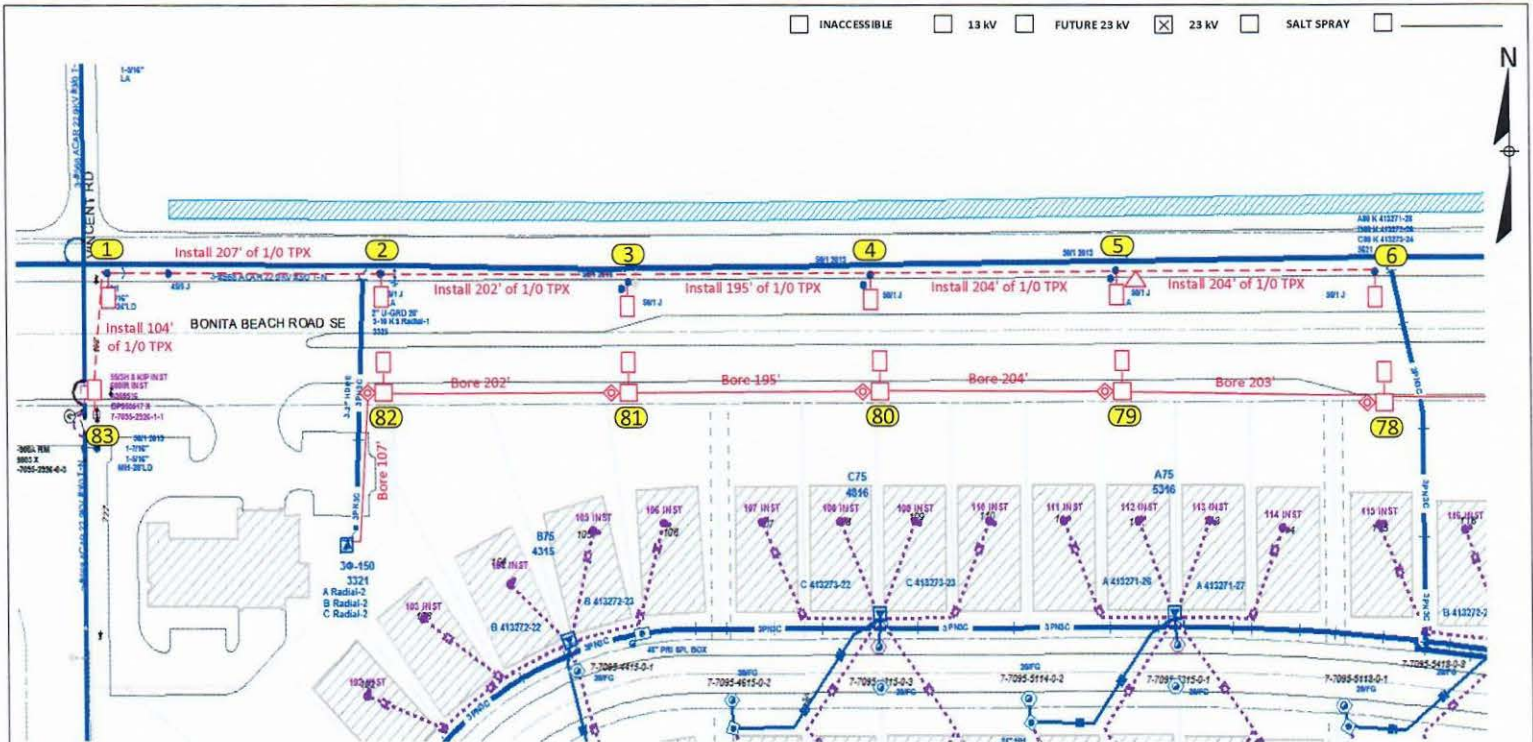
INACCESSIBLE 13 kV FUTURE 23 kV ☒ 23 kV SALT SPRAY

N

VINCENT RD

1
Install 207' of 1/0 TPX
2
3
4
5
6

Install 202' of 1/0 TPX
Install 195' of 1/0 TPX
Install 204' of 1/0 TPX
Install 204' of 1/0 TPX

BONITA BEACH ROAD SE

Install 104' of 1/0 TPX

Bore 202'
Bore 195'
Bore 204'
Bore 203'

82
81
80
79
78
83

Bore 107'

C75
4816

A75
5316

B75
4315

3Φ-150
3321
A Radial-2
B Radial-2
C Radial-2

103 INST
105 INST
106 INST
107 INST
108 INST
109 INST
110 INST
111 INST
112 INST
113 INST
114 INST
115 INST

C 413273-22
C 413273-23
A 413271-26
A 413271-27
B 413272-23
B 413272-22

3PN3C
3PN3C
3PN3C

7-7095-4615-0-1
7-7095-4615-0-2
7-7095-5114-0-2
7-7095-5113-0-1
7-7095-5418-0-8